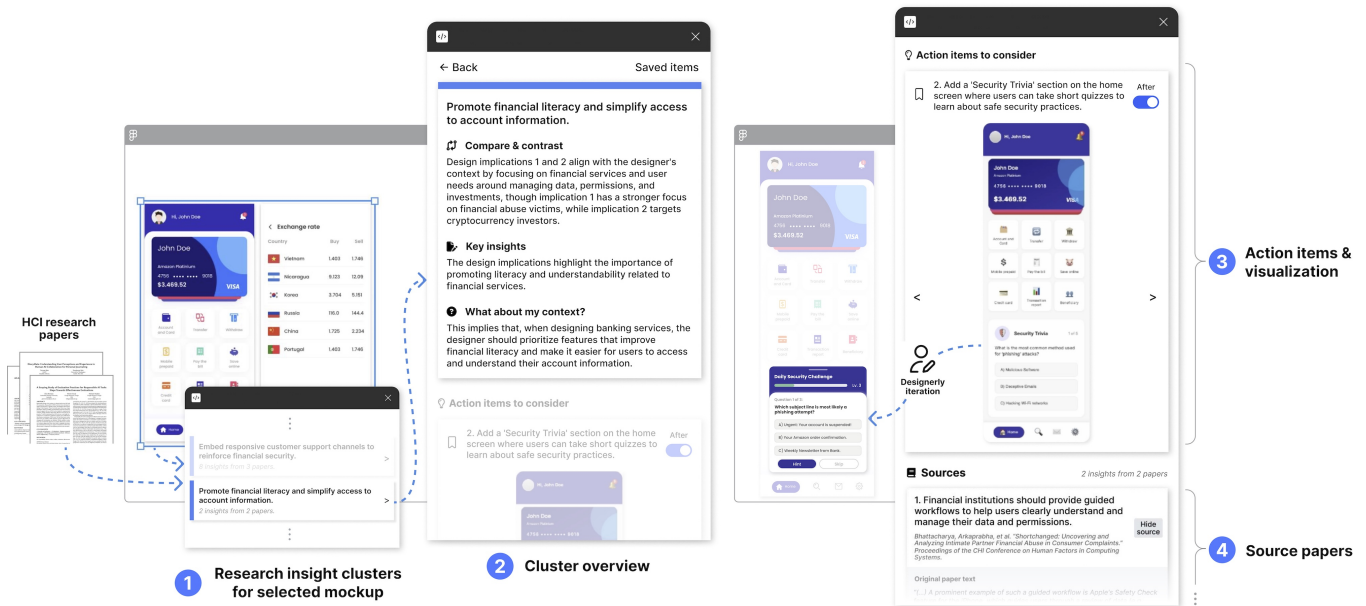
HCI research papers

Hi, John Doe

John Doe
Amazon Platinum
4756 •••• •••• 9018
$3.469.52
VISA

Exchange rate

| Country | Buy | Sell |
|---|---|---|
| Vietnam | 1.403 | 1.746 |
| Nicaragua | 9.123 | 12.09 |
| Korea | 3.704 | 5.151 |
| Russia | 116.0 | 144.4 |
| China | 1.725 | 2.234 |
| Portugal | 1.403 | 1.746 |

Embed responsive customer support channels to reinforce financial security.
8 insights from 2 papers

Promote financial literacy and simplify access to account information.
2 insights from 2 papers.

1 Research insight clusters for selected mockup

← Back
Saved items

Promote financial literacy and simplify access to account information.

Compare & contrast
Design implications 1 and 2 align with the designer's context by focusing on financial services and user needs around managing data, permissions, and investments, though implication 1 has a stronger focus on financial abuse victims, while implication 2 targets cryptocurrency investors.

Key insights
The design implications highlight the importance of promoting literacy and understandability related to financial services.

What about my context?
This implies that, when designing banking services, the designer should prioritize features that improve financial literacy and make it easier for users to access and understand their account information.

Action items to consider

2. Add a 'Security Trivia' section on the home screen where users can take short quizzes to learn about safe security practices.
After

2 Cluster overview

Daily Security Challenge
Question 1 of 3
Which subject line is most likely a phishing attempt?
A) Urgent: Your account is suspended!
B) Your Amazon order confirmation.
C) Weekly Newsletter from Bank.
Hint
Skip

Designerly iteration

Action items to consider

2. Add a 'Security Trivia' section on the home screen where users can take short quizzes to learn about safe security practices.
After

Security Trivia
What is the most common method used for 'phishing' attacks?
A) Malicious Software
B) Deceptive Emails
C) Hacking Wi-Fi networks

3 Action items & visualization

Sources
2 insights from 2 papers

1. Financial institutions should provide guided workflows to help users clearly understand and manage their data and permissions.
Hide source
Bhattacharya, Arkaprabha, et al. "Shortchanged: Uncovering and Analyzing Intimate Partner Financial Abuse in Consumer Complaints." Proceedings of the CHI Conference on Human Factors in Computing Systems.

Original paper text
"[...] A prominent example of such a guided workflow is Apple's Safety Check.

4 Source papers